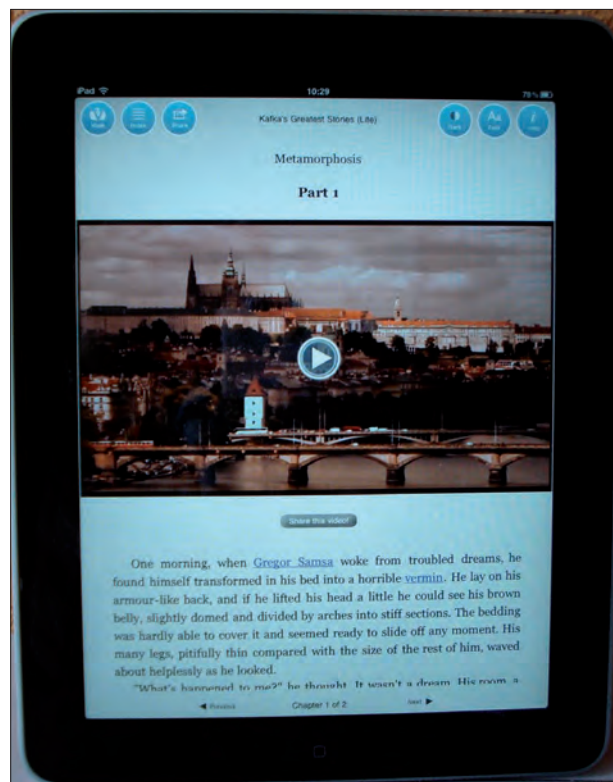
iPad 10:29 79%

Kafka's Greatest Stories (Lite)

Metamorphosis

Part 1

Share this video!

One morning, when Gregor Samsa woke from troubled dreams, he found himself transformed in his bed into a horrible vermin. He lay on his armour-like back, and if he lifted his head a little he could see his brown belly, slightly domed and divided by arches into stiff sections. The bedding was hardly able to cover it and seemed ready to slide off any moment. His many legs, pitifully thin compared with the size of the rest of him, waved about helplessly as he looked.

"What's happened to me?" he thought. It wasn't a dream. His room, a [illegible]

◄ Previous Chapter 1 of 2 Next ►